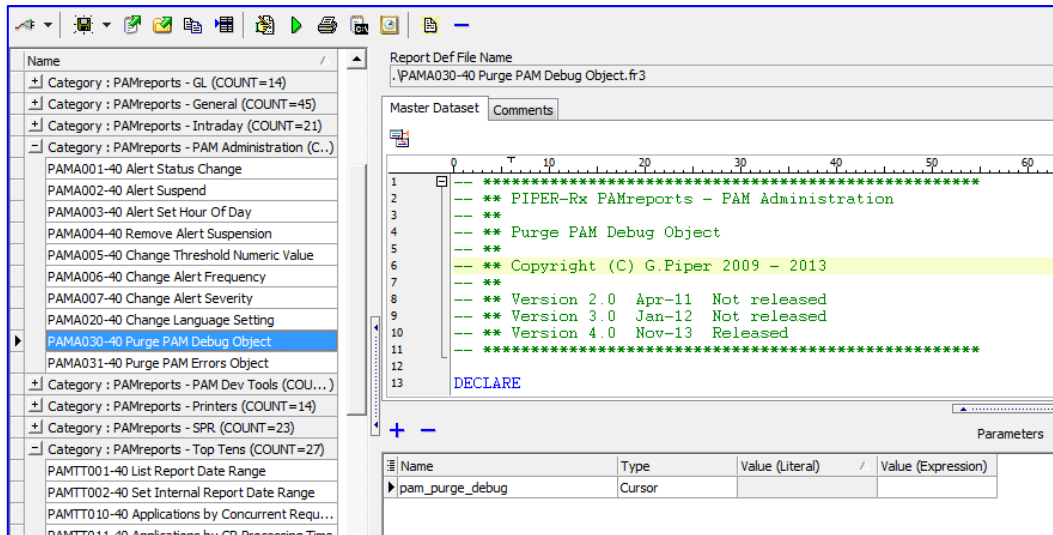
Name
+ Category : PAMreports - GL (COUNT=14)
+ Category : PAMreports - General (COUNT=45)
+ Category : PAMreports - Intraday (COUNT=21)
− Category : PAMreports - PAM Administration (C..)
PAMA001-40 Alert Status Change
PAMA002-40 Alert Suspend
PAMA003-40 Alert Set Hour Of Day
PAMA004-40 Remove Alert Suspension
PAMA005-40 Change Threshold Numeric Value
PAMA006-40 Change Alert Frequency
PAMA007-40 Change Alert Severity
PAMA020-40 Change Language Setting
PAMA030-40 Purge PAM Debug Object
PAMA031-40 Purge PAM Errors Object
+ Category : PAMreports - PAM Dev Tools (COU...)
+ Category : PAMreports - Printers (COUNT=14)
+ Category : PAMreports - SPR (COUNT=23)
− Category : PAMreports - Top Tens (COUNT=27)
PAMTT001-40 List Report Date Range
PAMTT002-40 Set Internal Report Date Range
PAMTT010-40 Applications by Concurrent Requ...
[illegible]

Report Def File Name
.\PAMA030-40 Purge PAM Debug Object.fr3

Master Dataset | Comments

0 10 20 30 40 50 60

1 -- ********************************************
2 -- ** PIPER-Rx PAMreports - PAM Administration
3 -- **
4 -- ** Purge PAM Debug Object
5 -- **
6 -- ** Copyright (C) G.Piper 2009 - 2013
7 -- **
8 -- ** Version 2.0 Apr-11 Not released
9 -- ** Version 3.0 Jan-12 Not released
10 -- ** Version 4.0 Nov-13 Released
11 -- ********************************************
12
13 DECLARE

+ −
Parameters

| Name | Type | Value (Literal) | Value (Expression) |
|---|---|---|---|
| pam_purge_debug | Cursor | | |